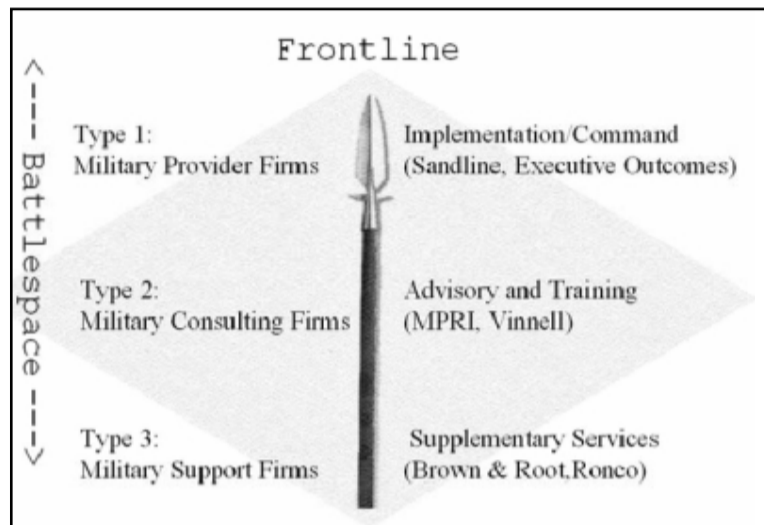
Frontline

<--- Battlespace --->

Type 1:
Military Provider Firms

Implementation/Command
(Sandline, Executive Outcomes)

Type 2:
Military Consulting Firms

Advisory and Training
(MPRI, Vinnell)

Type 3:
Military Support Firms

Supplementary Services
(Brown & Root,Ronco)